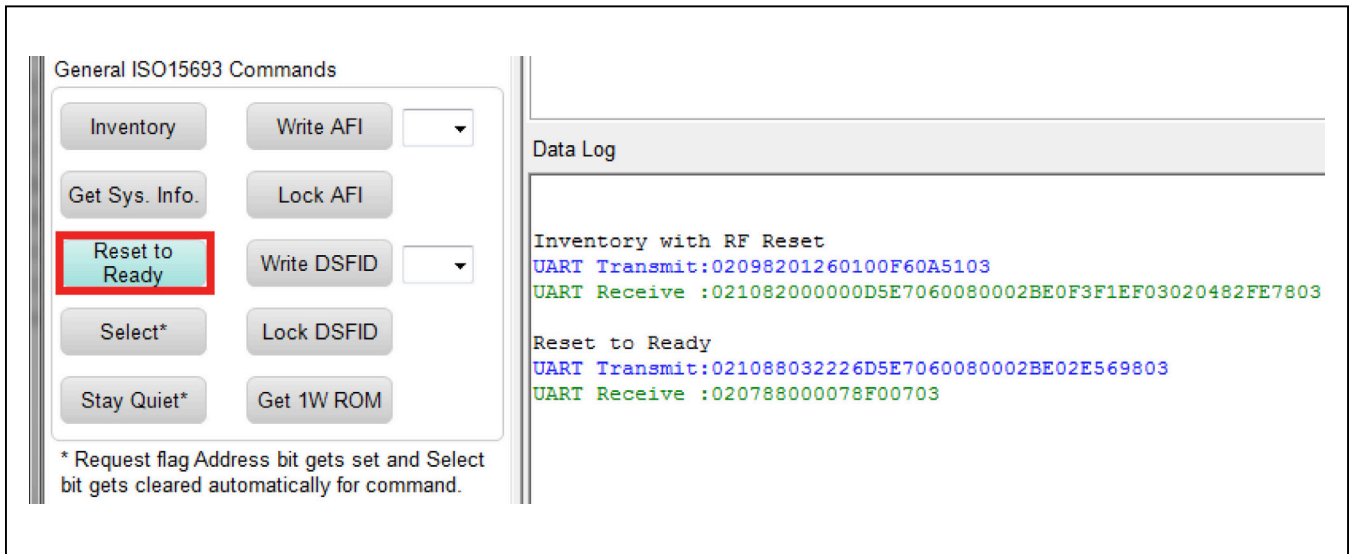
General ISO15693 Commands

Inventory

Write AFI

Get Sys. Info.

Lock AFI

Reset to Ready

Write DSFID

Select*

Lock DSFID

Stay Quiet*

Get 1W ROM

* Request flag Address bit gets set and Select bit gets cleared automatically for command.

Data Log

Inventory with RF Reset
UART Transmit:0209820126010OF60A5103
UART Receive :021082000000D5E7060080002BE0F3F1EF03020482FE7803

Reset to Ready
UART Transmit:021088032226D5E7060080002BE02E569803
UART Receive :020788000078F00703